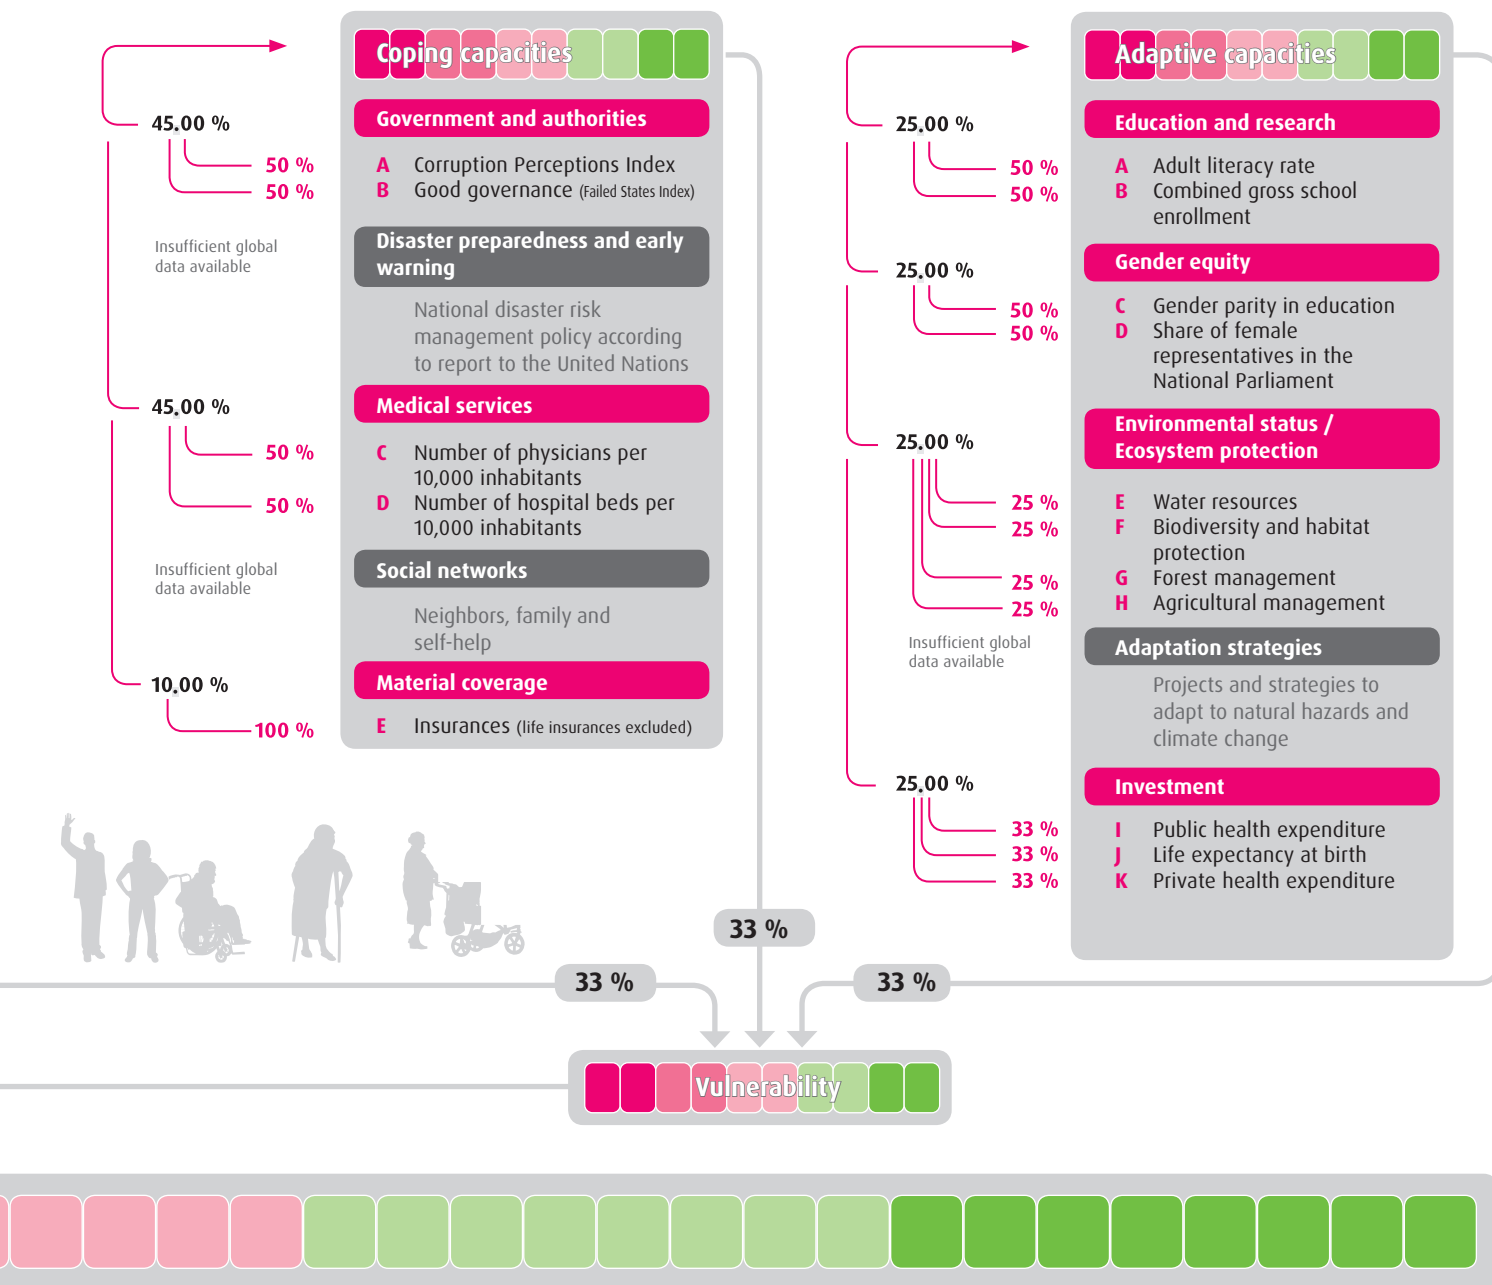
45.00 %
50 %
50 %
Insufficient global data available
45.00 %
50 %
50 %
Insufficient global data available
10.00 %
100 %

Coping capacities

Government and authorities
A Corruption Perceptions Index
B Good governance (Failed States Index)

Disaster preparedness and early warning
National disaster risk management policy according to report to the United Nations

Medical services
C Number of physicians per 10,000 inhabitants
D Number of hospital beds per 10,000 inhabitants

Social networks
Neighbors, family and self-help

Material coverage
E Insurances (life insurances excluded)

25.00 %
50 %
50 %
25.00 %
50 %
50 %
25.00 %
25 %
25 %
25 %
25 %
Insufficient global data available
25.00 %
33 %
33 %
33 %

Adaptive capacities

Education and research
A Adult literacy rate
B Combined gross school enrollment

Gender equity
C Gender parity in education
D Share of female representatives in the National Parliament

Environmental status / Ecosystem protection
E Water resources
F Biodiversity and habitat protection
G Forest management
H Agricultural management

Adaptation strategies
Projects and strategies to adapt to natural hazards and climate change

Investment
I Public health expenditure
J Life expectancy at birth
K Private health expenditure

33 %
33 %
33 %

Vulnerability